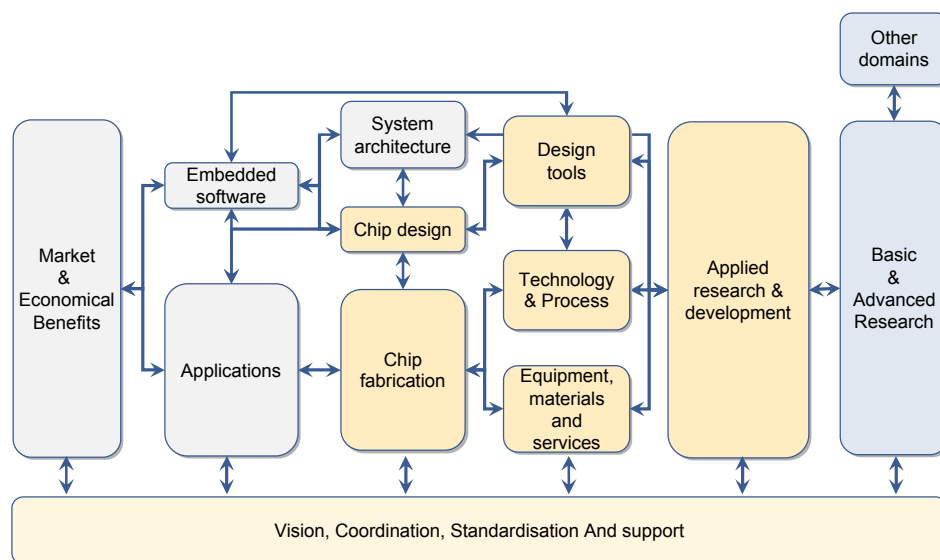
Other domains

System architecture

Design tools

Embedded software

Chip design

Market & Economical Benefits

Technology & Process

Applied research & development

Basic & Advanced Research

Applications

Chip fabrication

Equipment, materials and services

Vision, Coordination, Standardisation And support